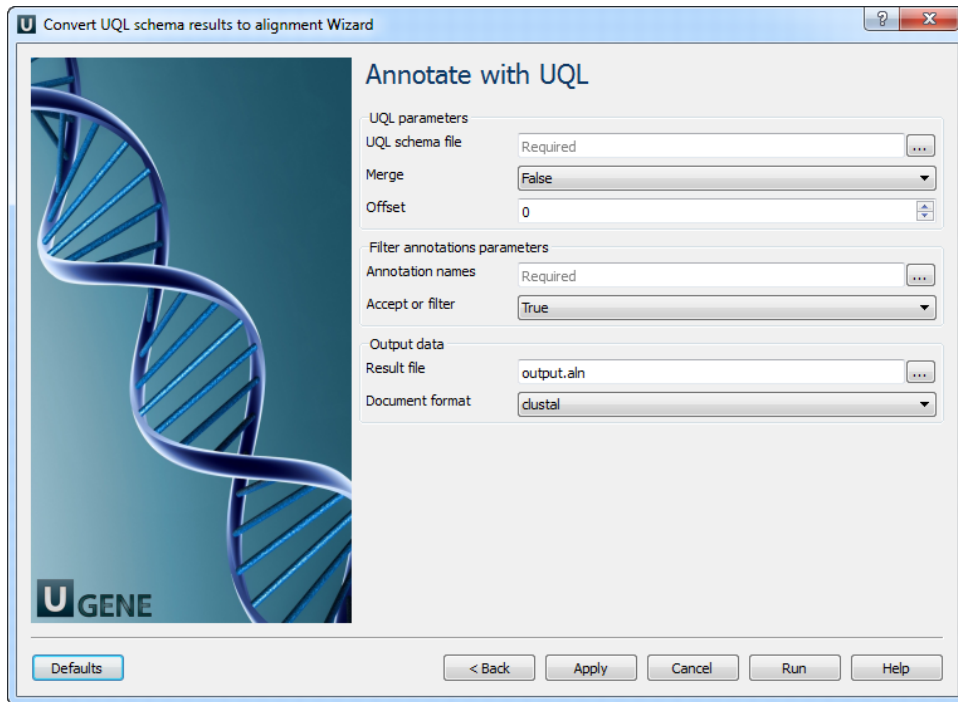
U Convert UQL schema results to alignment Wizard

? X

U GENE

Annotate with UQL

UQL parameters

UQL schema file Required ...

Merge False

Offset 0

Filter annotations parameters

Annotation names Required ...

Accept or filter True

Output data

Result file output.aln ...

Document format clustal

Defaults

< Back

Apply

Cancel

Run

Help